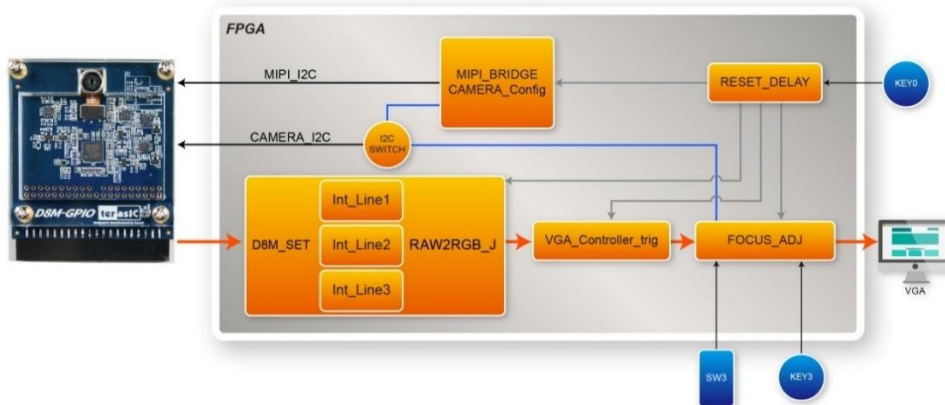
FPGA

MIPI_I2C

MIPI_BRIDGE CAMERA_Config

RESET_DELAY

KEY0

CAMERA_I2C

I2C SWITCH

D8M-GPIO terasic

D8M_SET

Int_Line1

Int_Line2

Int_Line3

RAW2RGB_J

VGA_Controller_trig

FOCUS_ADJ

VGA

SW3

KEY3